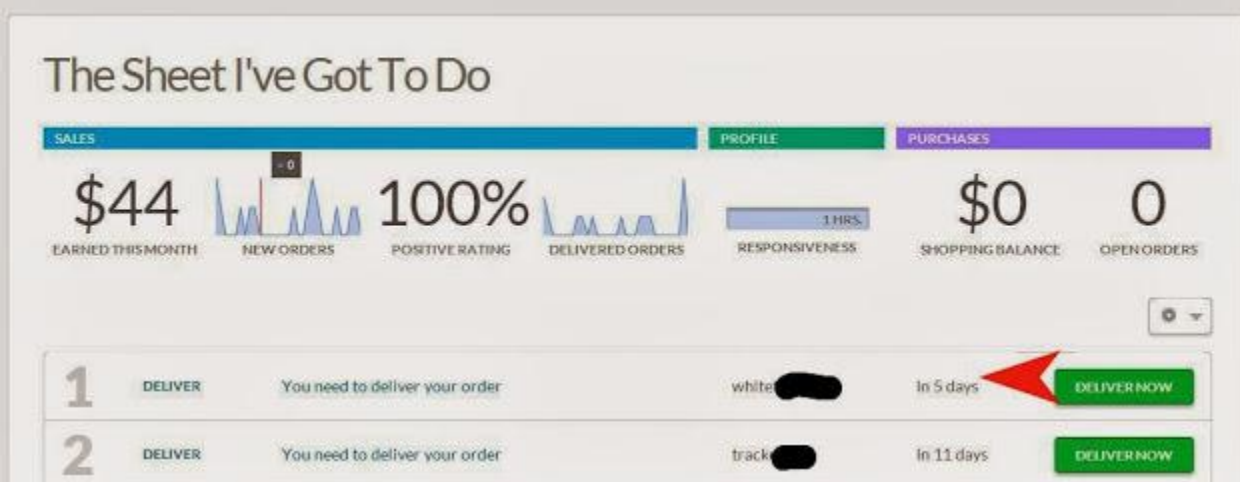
The Sheet I've Got To Do

SALES

PROFILE

PURCHASES

0

$44
EARNED THIS MONTH

NEW ORDERS

100%
POSITIVE RATING

DELIVERED ORDERS

1 HRS.
RESPONSIVENESS

$0
SHOPPING BALANCE

0
OPEN ORDERS

1 DELIVER You need to deliver your order white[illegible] In 5 days DELIVER NOW

2 DELIVER You need to deliver your order track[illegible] In 11 days DELIVER NOW